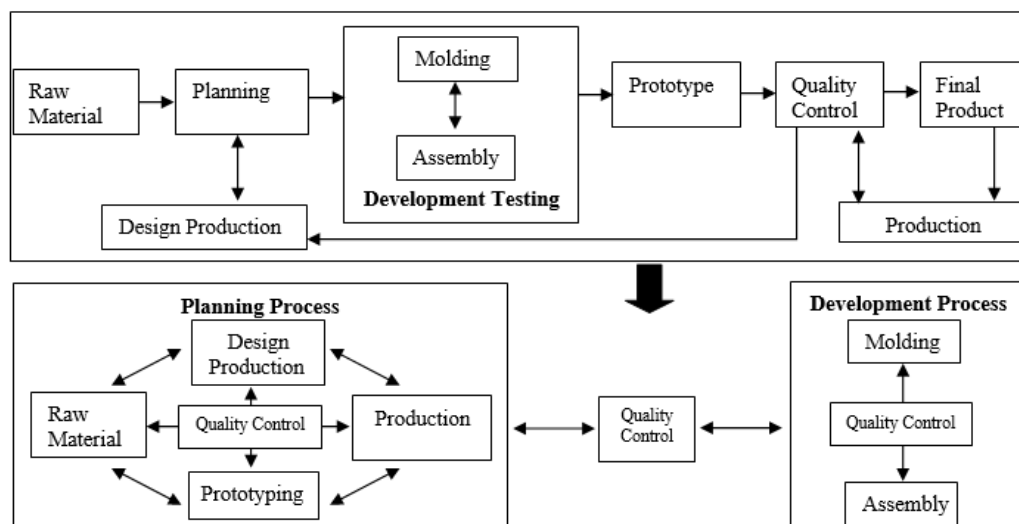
Raw Material

Planning

Molding

Assembly

Development Testing

Prototype

Quality Control

Final Product

Design Production

Production

Planning Process

Design Production

Raw Material

Quality Control

Production

Prototyping

Quality Control

Development Process

Molding

Quality Control

Assembly